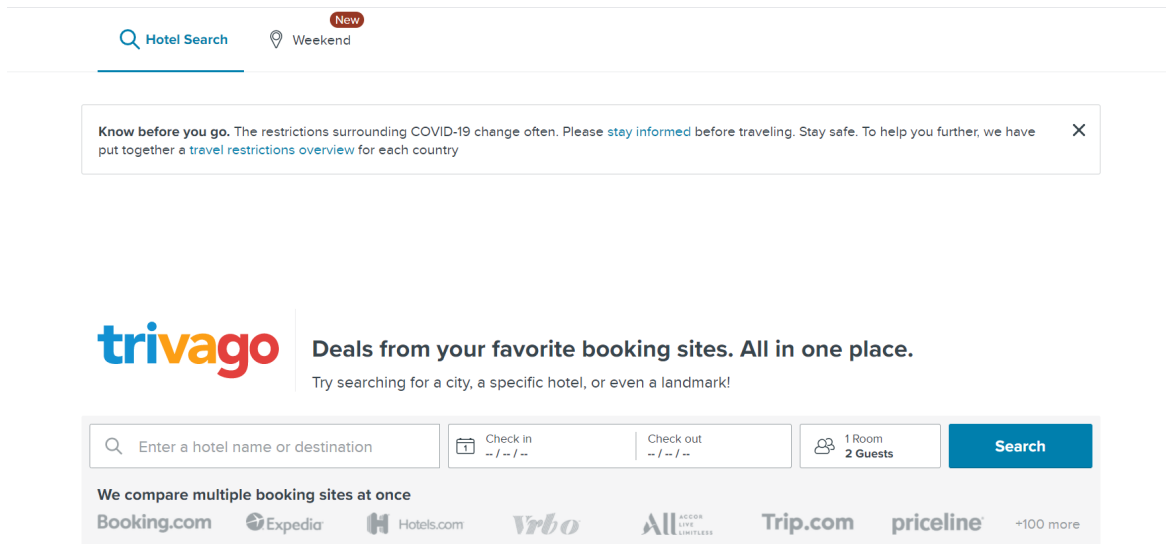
Hotel Search
New
Weekend

Know before you go. The restrictions surrounding COVID-19 change often. Please stay informed before traveling. Stay safe. To help you further, we have put together a travel restrictions overview for each country

×

trivago

Deals from your favorite booking sites. All in one place.

Try searching for a city, a specific hotel, or even a landmark!

Enter a hotel name or destination

Check in
-- / -- / --

Check out
-- / -- / --

1 Room
2 Guests

Search

We compare multiple booking sites at once

Booking.com Expedia Hotels.com Vrbo ALL ACCOR LIVE LIMITLESS Trip.com priceline +100 more